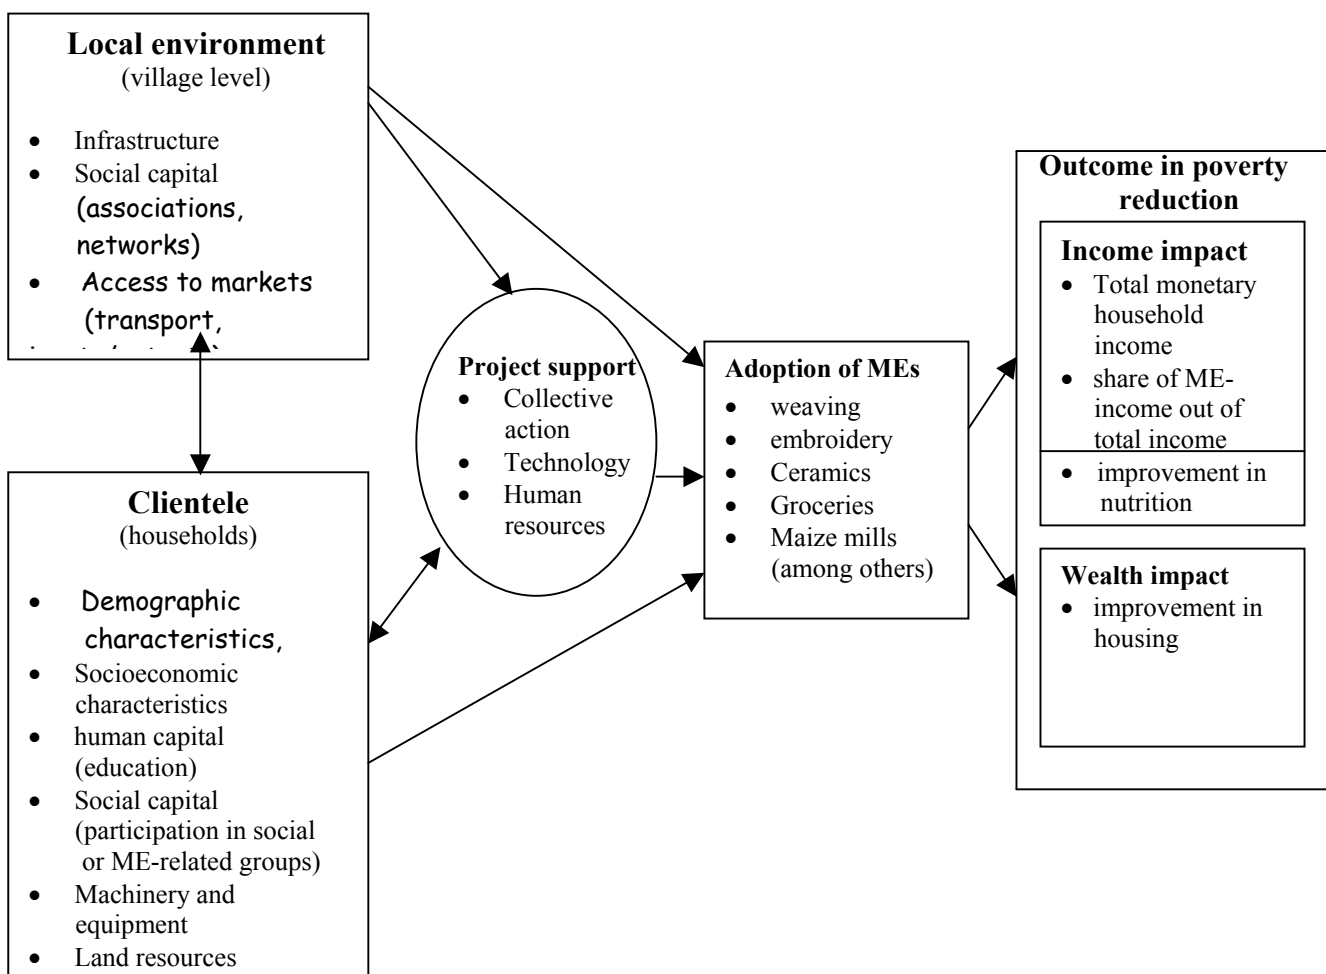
**Local environment**
(village level)

- Infrastructure
- Social capital (associations, networks)
- Access to markets (transport, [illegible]

**Clientele**
(households)

- Demographic characteristics,
- Socioeconomic characteristics
- human capital (education)
- Social capital (participation in social or ME-related groups)
- Machinery and equipment
- Land resources

**Project support**
- Collective action
- Technology
- Human resources

**Adoption of MEs**
- weaving
- embroidery
- Ceramics
- Groceries
- Maize mills (among others)

**Outcome in poverty reduction**

**Income impact**
- Total monetary household income
- share of ME-income out of total income
- improvement in nutrition

**Wealth impact**
- improvement in housing